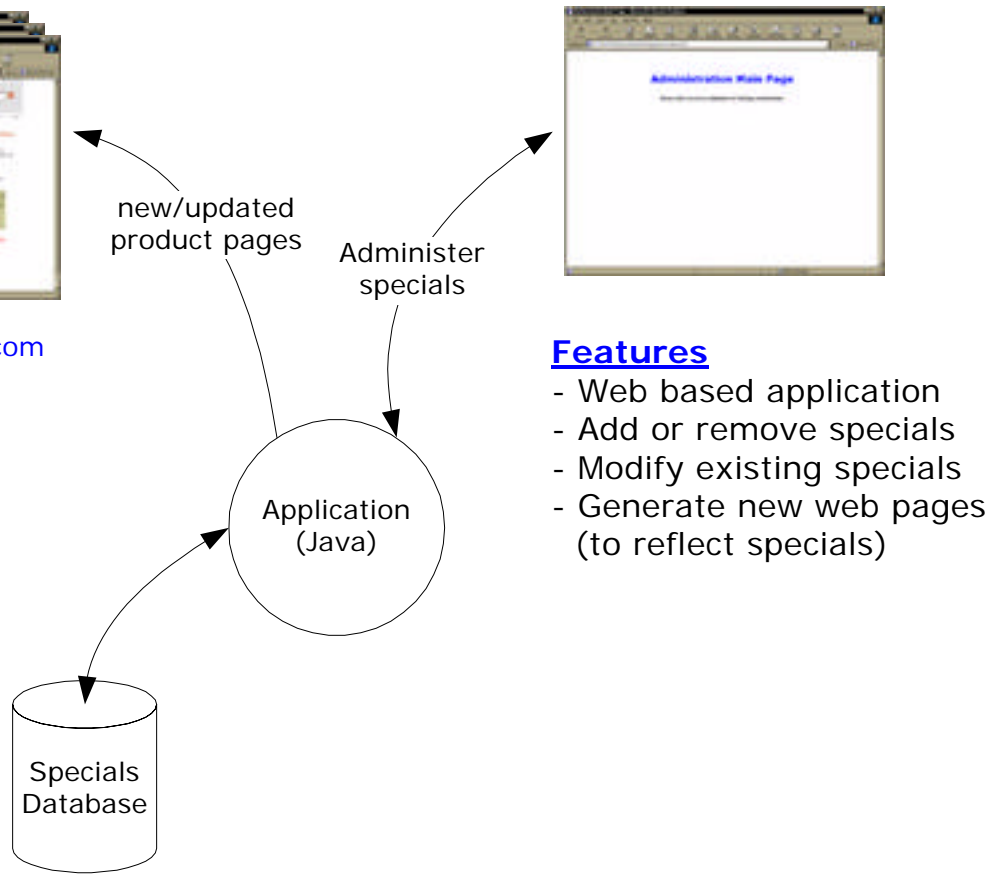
new/updated product pages

Administer specials

com

Administration Main Page

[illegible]

Features
- Web based application
- Add or remove specials
- Modify existing specials
- Generate new web pages (to reflect specials)

Application (Java)

Specials Database